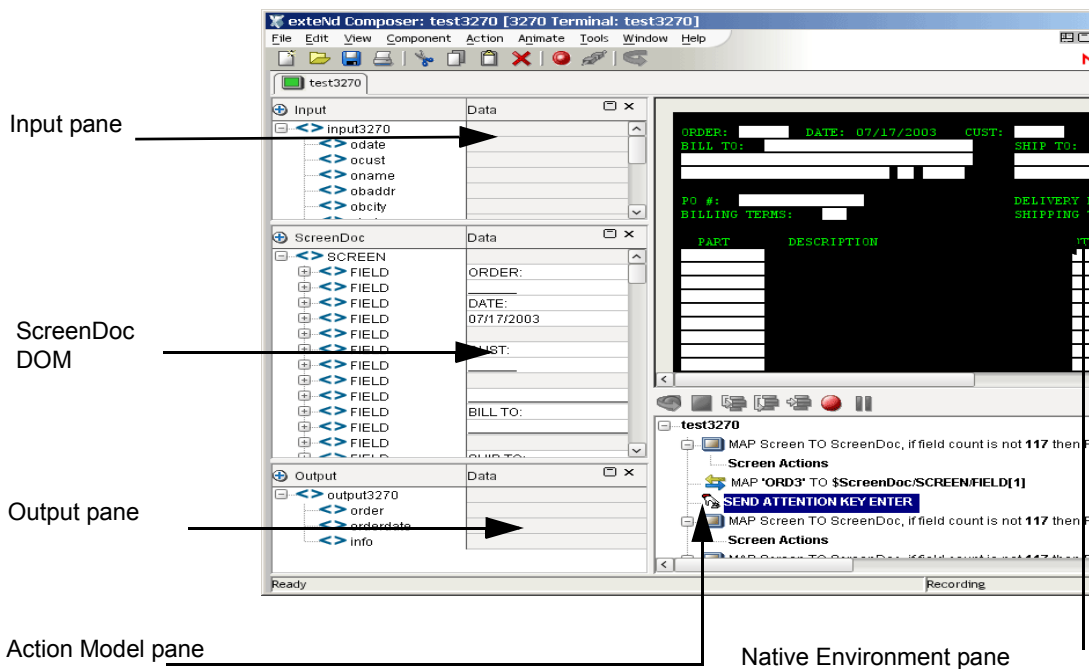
exteNd Composer: test3270 [3270 Terminal: test3270]

File Edit View Component Action Animate Tools Window Help

test3270

Input pane

Input | Data
input3270
odate
ocust
oname
obaddr
obcity

ScreenDoc DOM

ScreenDoc | Data
SCREEN
FIELD | ORDER:
FIELD |
FIELD | DATE:
FIELD | 07/17/2003
FIELD |
FIELD | CUST:
FIELD |
FIELD |
FIELD |
FIELD | BILL TO:
FIELD |
FIELD |

Output pane

Output | Data
output3270
order
orderdate
info

ORDER: DATE: 07/17/2003 CUST:
BILL TO: SHIP TO:
PO #: DELIVERY
BILLING TERMS: SHIPPING
PART DESCRIPTION

test3270
MAP Screen TO ScreenDoc, if field count is not 117 then F
Screen Actions
MAP 'ORD3' TO $ScreenDoc/SCREEN/FIELD[1]
SEND ATTENTION KEY ENTER
MAP Screen TO ScreenDoc, if field count is not 117 then F
Screen Actions

Ready
Recording

Action Model pane

Native Environment pane